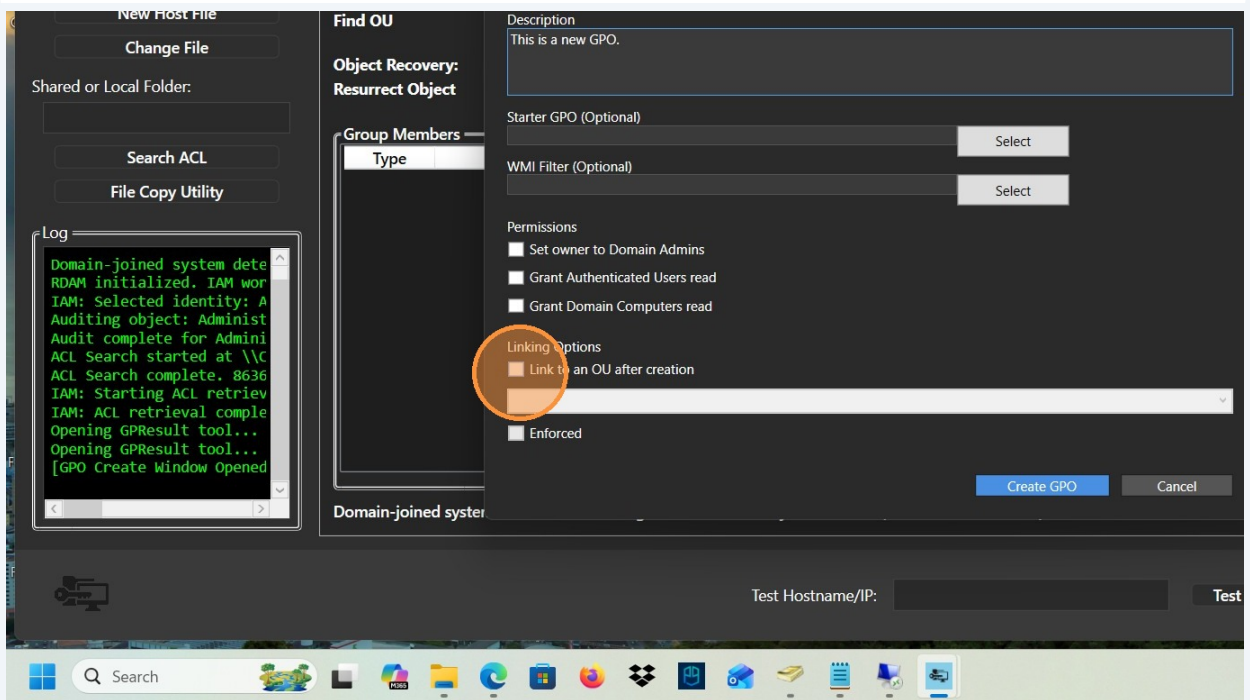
New Host File
Change File
Shared or Local Folder:
Search ACL
File Copy Utility
Log
Domain-joined system dete
RDAM initialized. IAM wor
IAM: Selected identity: A
Auditing object: Administ
Audit complete for Admini
ACL Search started at \\C
ACL Search complete. 8636
IAM: Starting ACL retriev
IAM: ACL retrieval comple
Opening GPResult tool...
Opening GPResult tool...
[GPO Create Window Opened

Find OU
Object Recovery:
Resurrect Object
Group Members
Type
Domain-joined syster

Description
This is a new GPO.
Starter GPO (Optional)
Select
WMI Filter (Optional)
Select
Permissions
Set owner to Domain Admins
Grant Authenticated Users read
Grant Domain Computers read
Linking Options
Link to an OU after creation
Enforced
Create GPO
Cancel

Test Hostname/IP:
Test

Search